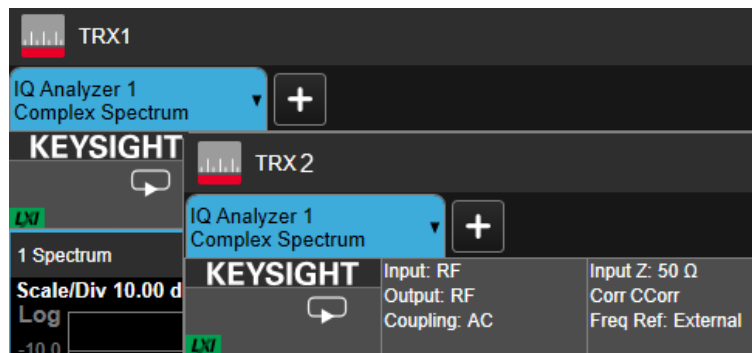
TRX1

IQ Analyzer 1
Complex Spectrum

+

KEYSIGHT

LXI

1 Spectrum

Scale/Div 10.00 d

Log

-10.0

TRX2

IQ Analyzer 1
Complex Spectrum

+

KEYSIGHT

LXI

Input: RF
Output: RF
Coupling: AC

Input Z: 50 Ω
Corr CCorr
Freq Ref: External